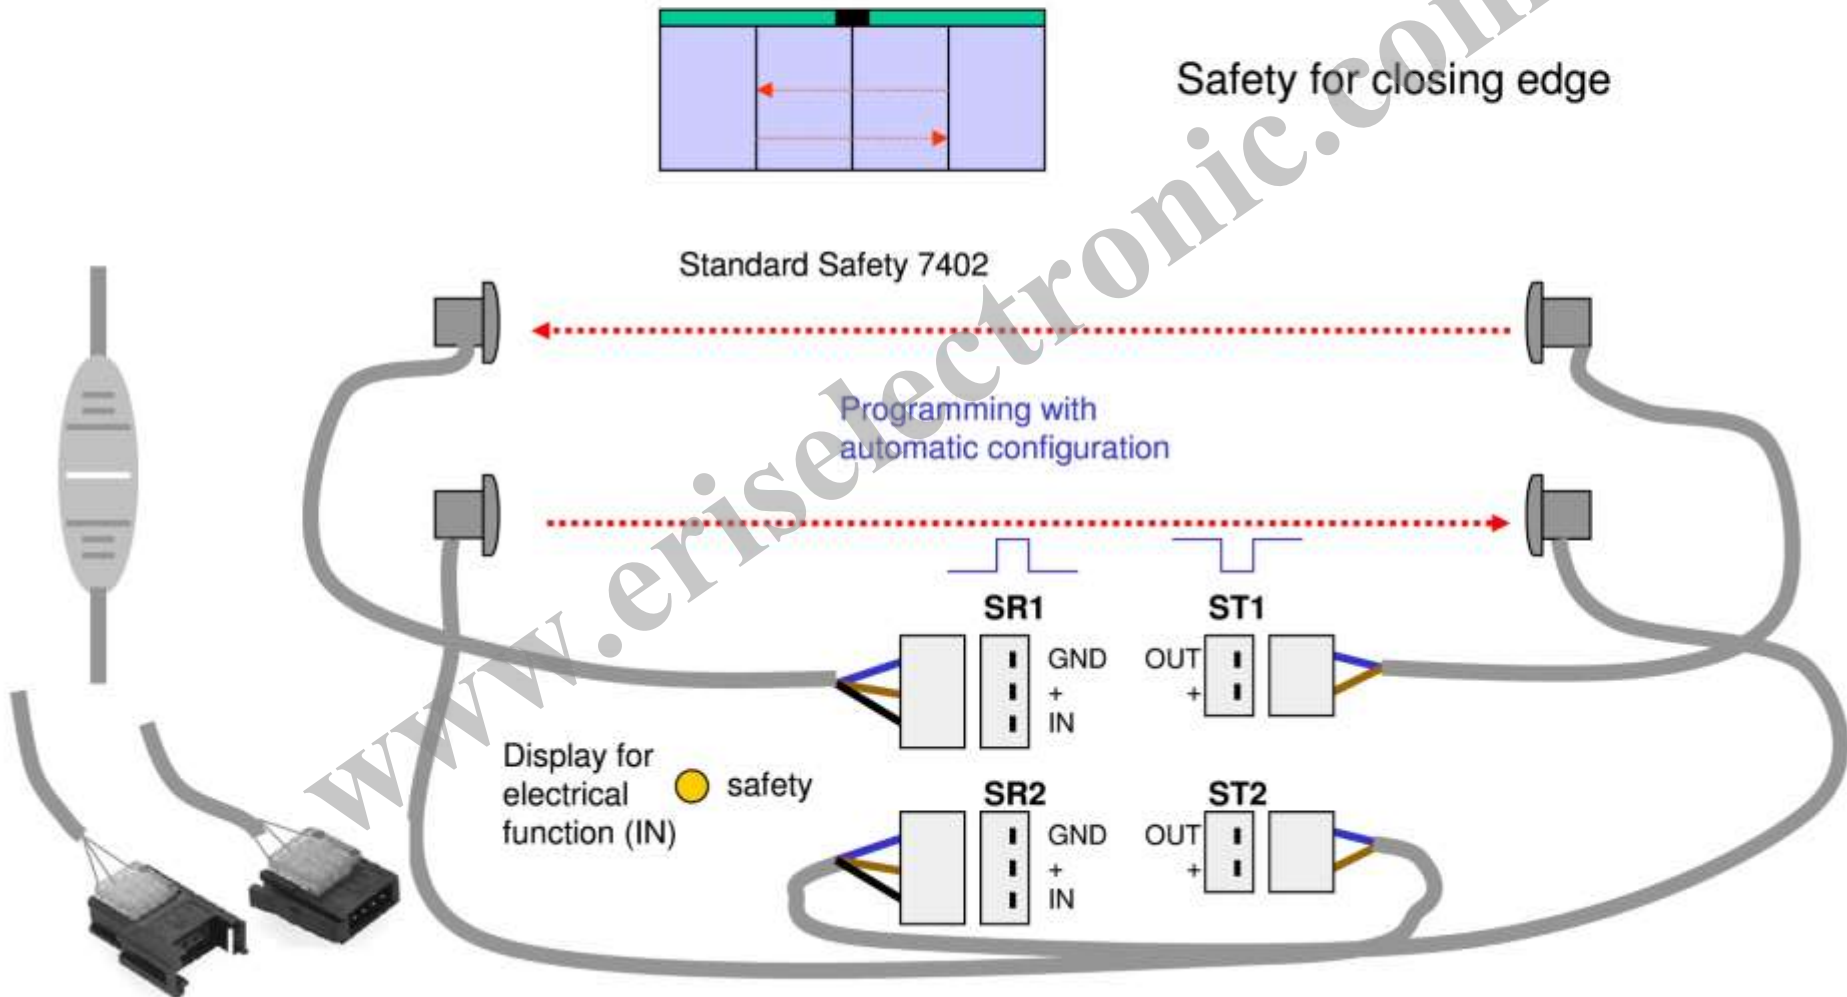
Safety for closing edge

www.eriselectronic.com

Standard Safety 7402

Programming with automatic configuration

SR1

GND
+
IN

ST1

OUT
+

Display for electrical function (IN)

safety

SR2

GND
+
IN

ST2

OUT
+